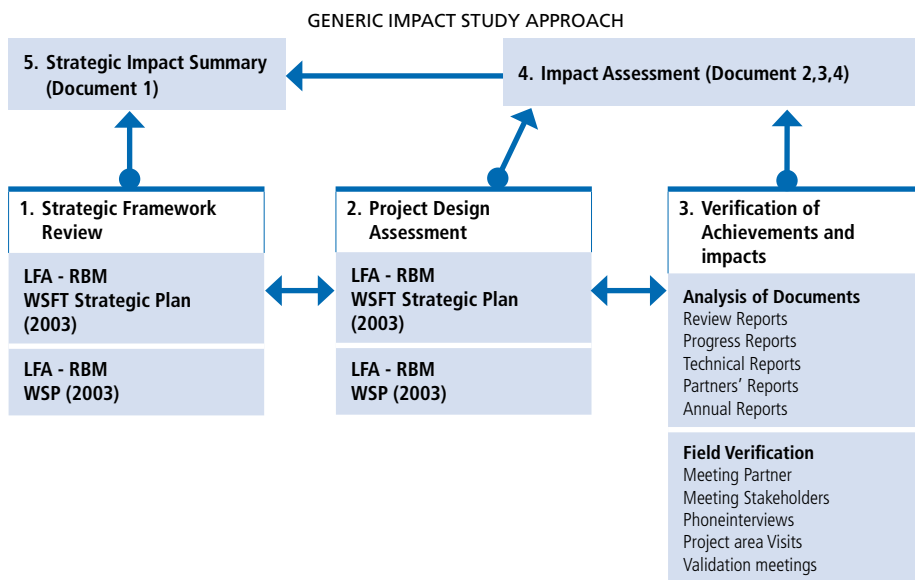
GENERIC IMPACT STUDY APPROACH

5. Strategic Impact Summary (Document 1)

4. Impact Assessment (Document 2,3,4)

1. Strategic Framework Review

LFA - RBM
WSFT Strategic Plan (2003)

LFA - RBM
WSP (2003)

2. Project Design Assessment

LFA - RBM
WSFT Strategic Plan (2003)

LFA - RBM
WSP (2003)

3. Verification of Achievements and impacts

Analysis of Documents
Review Reports
Progress Reports
Technical Reports
Partners' Reports
Annual Reports

Field Verification
Meeting Partner
Meeting Stakeholders
Phoneinterviews
Project area Visits
Validation meetings